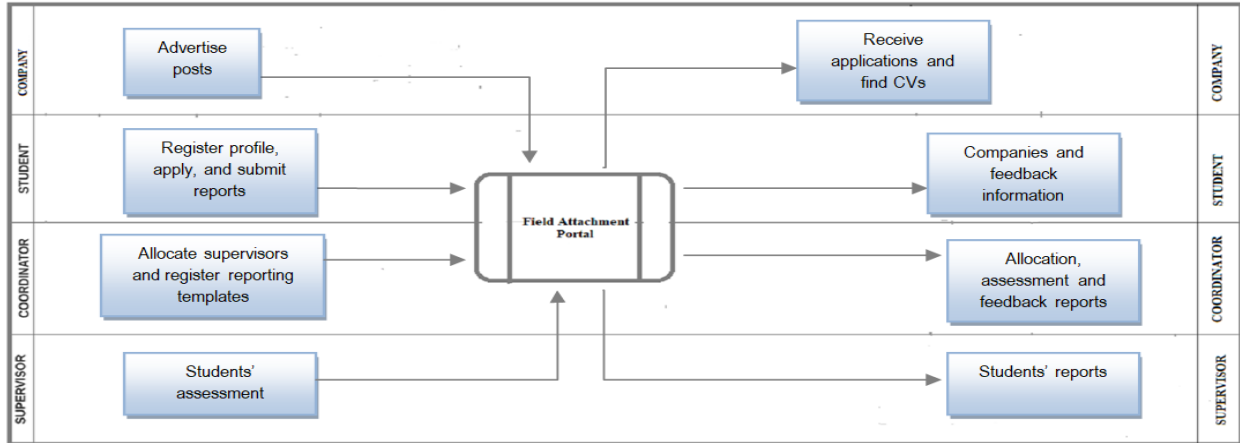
COMPANY

Advertise posts

Receive applications and find CVs

COMPANY

STUDENT

Register profile, apply, and submit reports

Companies and feedback information

STUDENT

COORDINATOR

Allocate supervisors and register reporting templates

Field Attachment Portal

Allocation, assessment and feedback reports

COORDINATOR

SUPERVISOR

Students' assessment

Students' reports

SUPERVISOR